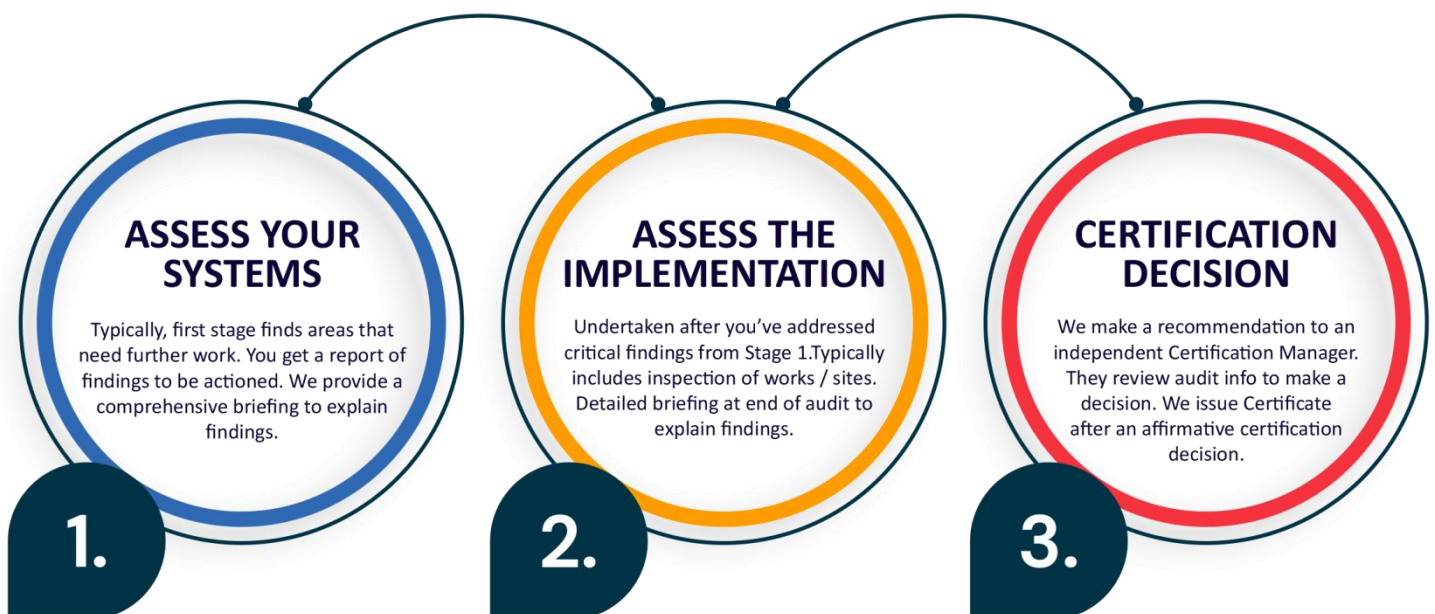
ASSESS YOUR SYSTEMS

Typically, first stage finds areas that need further work. You get a report of findings to be actioned. We provide a comprehensive briefing to explain findings.

1.

ASSESS THE IMPLEMENTATION

Undertaken after you've addressed critical findings from Stage 1.Typically includes inspection of works / sites. Detailed briefing at end of audit to explain findings.

2.

CERTIFICATION DECISION

We make a recommendation to an independent Certification Manager. They review audit info to make a decision. We issue Certificate after an affirmative certification decision.

3.